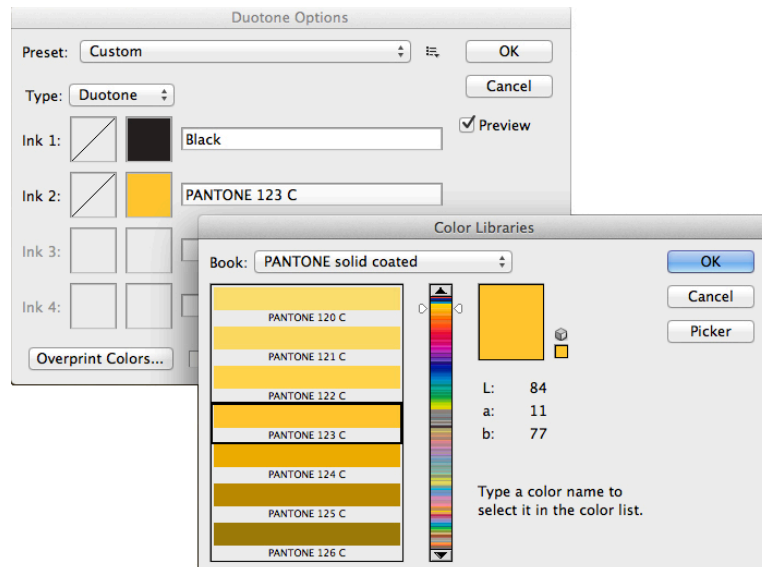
Duotone Options

Preset: Custom

OK

Cancel

Type: Duotone

Preview

Ink 1: Black

Ink 2: PANTONE 123 C

Ink 3:

Ink 4:

Overprint Colors...

Color Libraries

Book: PANTONE solid coated

OK

Cancel

Picker

PANTONE 120 C

PANTONE 121 C

PANTONE 122 C

PANTONE 123 C

PANTONE 124 C

PANTONE 125 C

PANTONE 126 C

L: 84

a: 11

b: 77

Type a color name to select it in the color list.